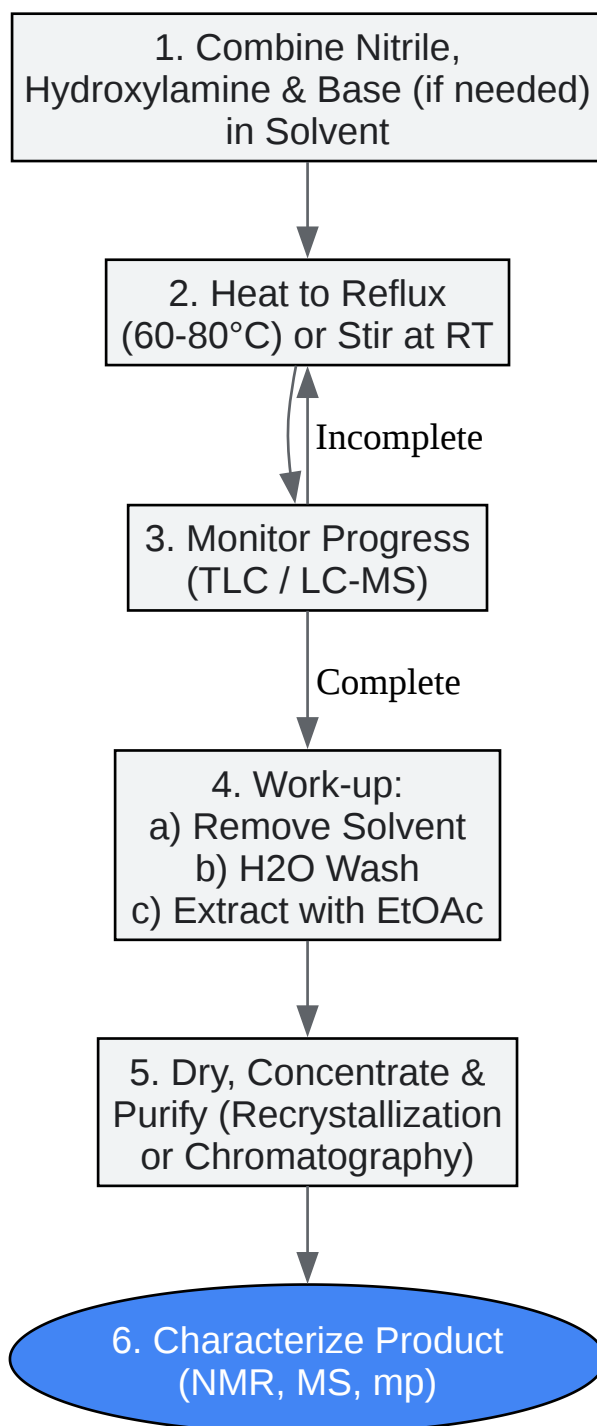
1. Combine Nitrile, Hydroxylamine & Base (if needed) in Solvent

2. Heat to Reflux (60-80°C) or Stir at RT

Incomplete

3. Monitor Progress (TLC / LC-MS)

Complete

4. Work-up:
a) Remove Solvent
b) H2O Wash
c) Extract with EtOAc

5. Dry, Concentrate & Purify (Recrystallization or Chromatography)

6. Characterize Product (NMR, MS, mp)